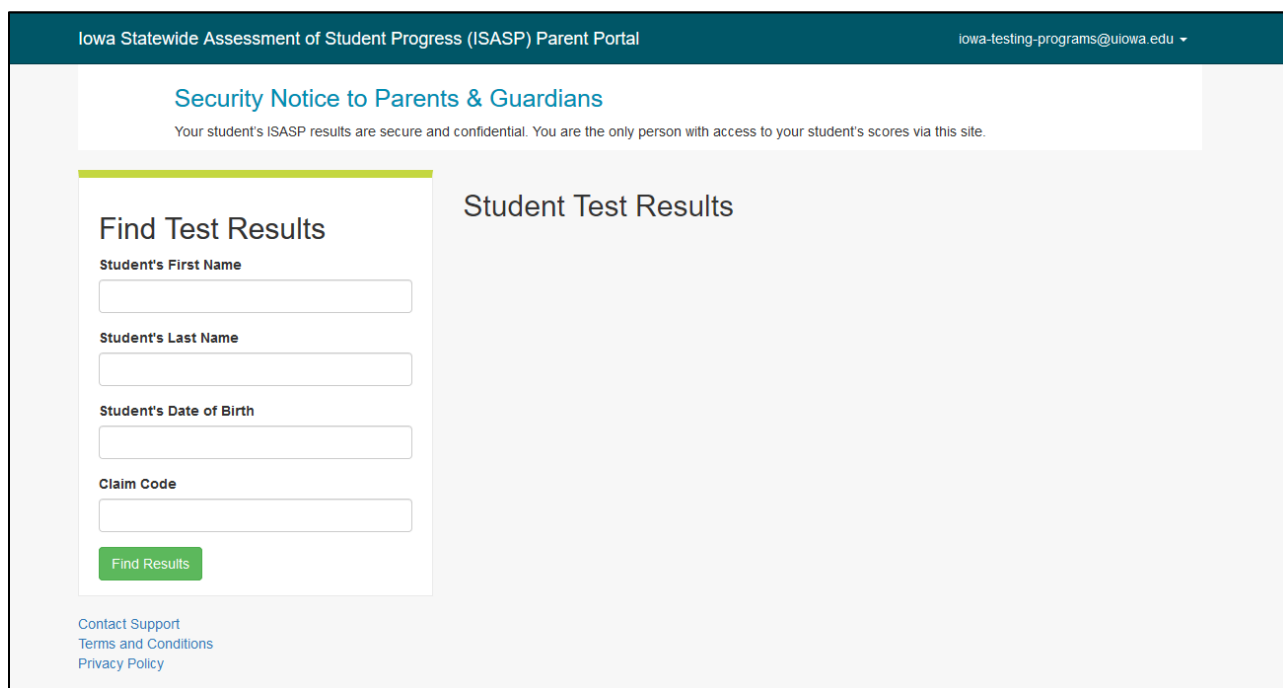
Iowa Statewide Assessment of Student Progress (ISASP) Parent Portal

iowa-testing-programs@uiowa.edu

Security Notice to Parents & Guardians

Your student's ISASP results are secure and confidential. You are the only person with access to your student's scores via this site.

Find Test Results

Student's First Name

Student's Last Name

Student's Date of Birth

Claim Code

Find Results

Student Test Results

Contact Support
Terms and Conditions
Privacy Policy